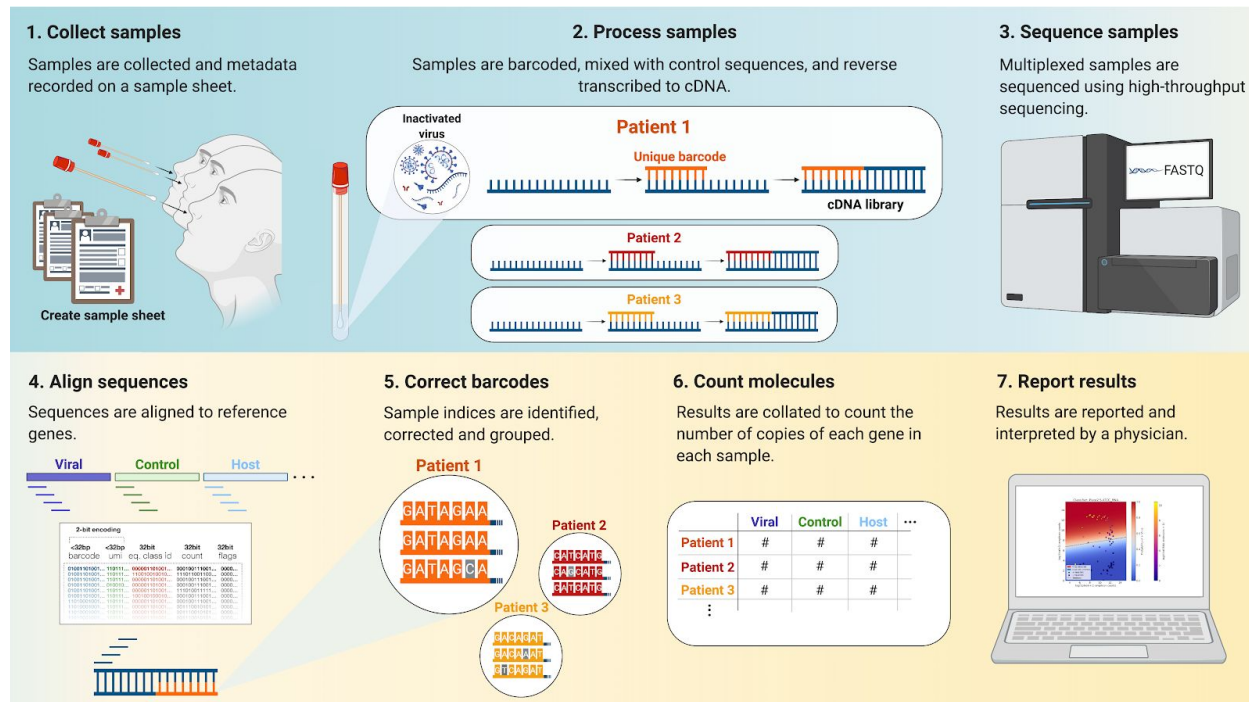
1. Collect samples

Samples are collected and metadata recorded on a sample sheet.

Create sample sheet

2. Process samples

Samples are barcoded, mixed with control sequences, and reverse transcribed to cDNA.

Inactivated virus

Patient 1

Unique barcode

cDNA library

Patient 2

Patient 3

3. Sequence samples

Multiplexed samples are sequenced using high-throughput sequencing.

FASTQ

4. Align sequences

Sequences are aligned to reference genes.

Viral Control Host . . .

2-bit encoding

| <32bp barcode | <32bp umi | 32bit eq. class id | 32bit count | 32bit flags |
|---|---|---|---|---|

5. Correct barcodes

Sample indices are identified, corrected and grouped.

Patient 1

GATAGAA
GATAGAA
GATAGCA

Patient 2

Patient 3

6. Count molecules

Results are collated to count the number of copies of each gene in each sample.

| | Viral | Control | Host | ··· |
|---|---|---|---|---|
| Patient 1 | # | # | # | |
| Patient 2 | # | # | # | |
| Patient 3 | # | # | # | |
| ⋮ | | | | |

7. Report results

Results are reported and interpreted by a physician.